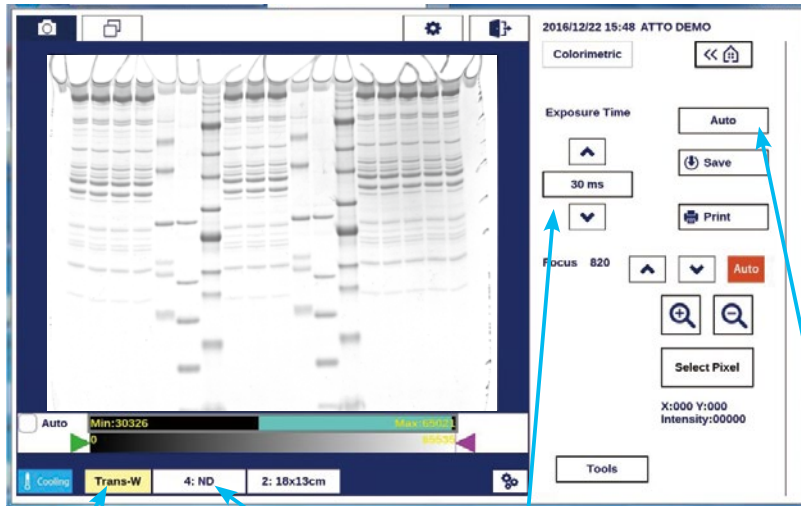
2016/12/22 15:48 ATTO DEMO

Colorimetric

Exposure Time

Auto

Save

30 ms

Print

Focus 820

Auto

Select Pixel

X:000 Y:000
Intensity:00000

Auto

Min:30326

Max:65021

0

65535

Tools

Cooling

Trans-W

4: ND

2: 18x13cm